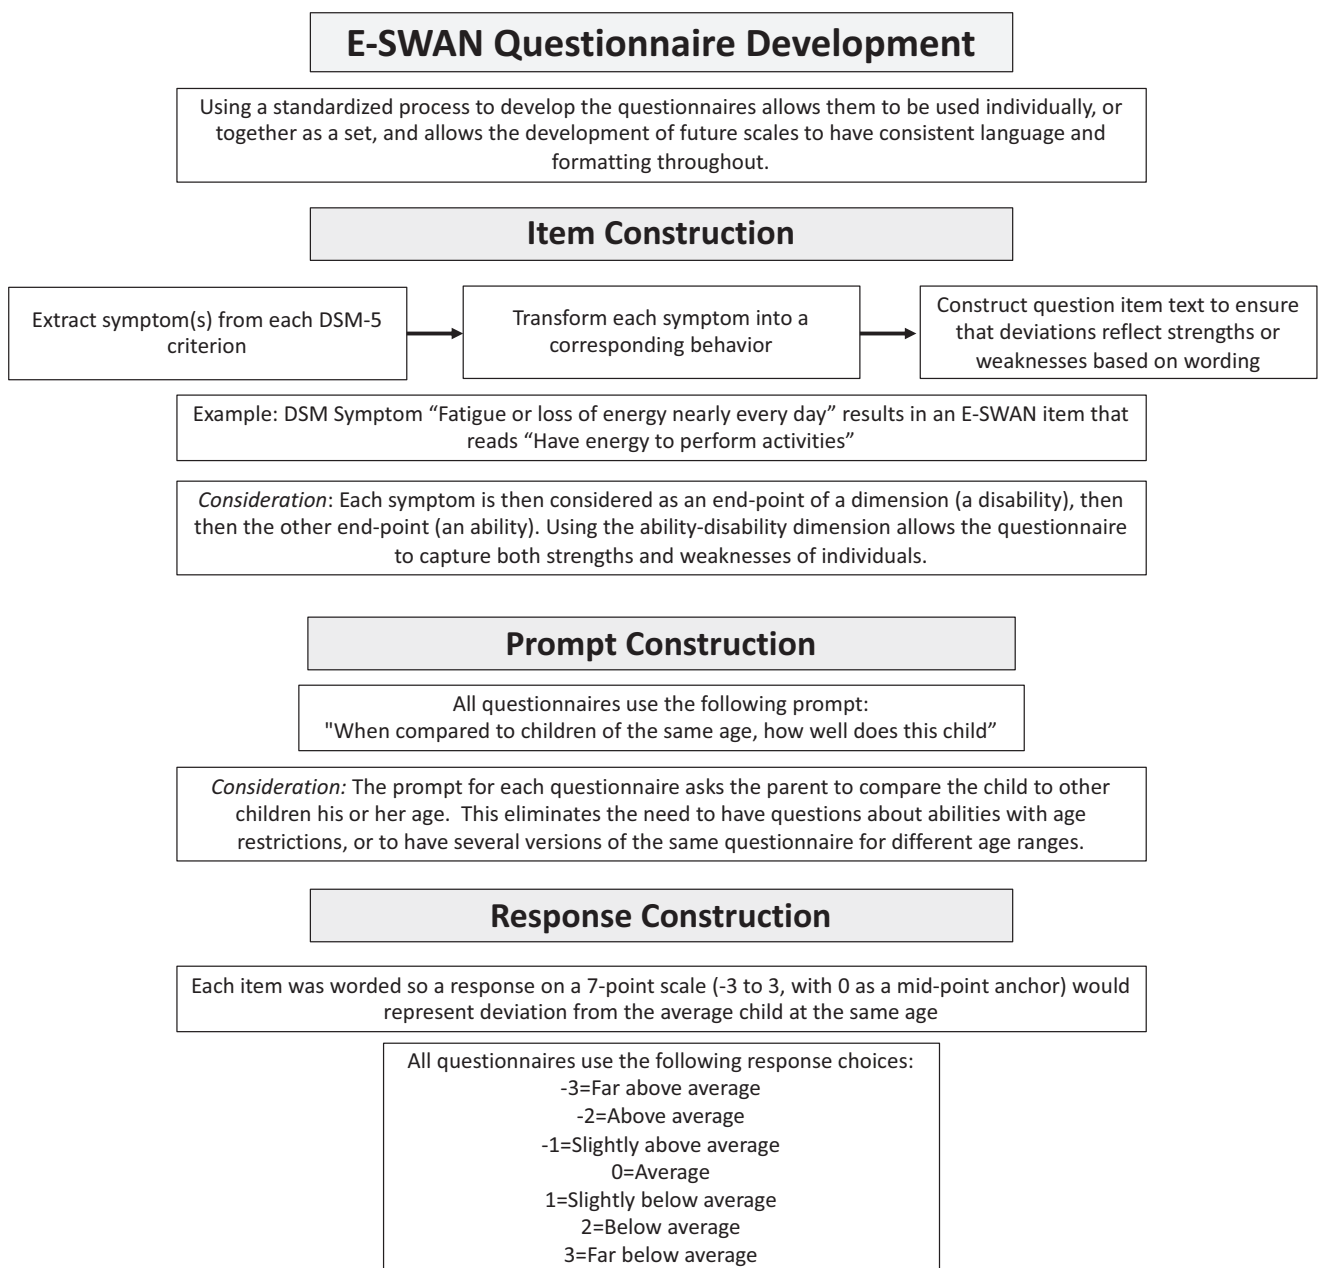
E-SWAN Questionnaire Development

Using a standardized process to develop the questionnaires allows them to be used individually, or together as a set, and allows the development of future scales to have consistent language and formatting throughout.

Item Construction

Extract symptom(s) from each DSM-5 criterion

Transform each symptom into a corresponding behavior

Construct question item text to ensure that deviations reflect strengths or weaknesses based on wording

Example: DSM Symptom “Fatigue or loss of energy nearly every day” results in an E-SWAN item that reads “Have energy to perform activities”

Consideration: Each symptom is then considered as an end-point of a dimension (a disability), then then the other end-point (an ability). Using the ability-disability dimension allows the questionnaire to capture both strengths and weaknesses of individuals.

Prompt Construction

All questionnaires use the following prompt:
"When compared to children of the same age, how well does this child”

Consideration: The prompt for each questionnaire asks the parent to compare the child to other children his or her age. This eliminates the need to have questions about abilities with age restrictions, or to have several versions of the same questionnaire for different age ranges.

Response Construction

Each item was worded so a response on a 7-point scale (-3 to 3, with 0 as a mid-point anchor) would represent deviation from the average child at the same age

All questionnaires use the following response choices:
-3=Far above average
-2=Above average
-1=Slightly above average
0=Average
1=Slightly below average
2=Below average
3=Far below average